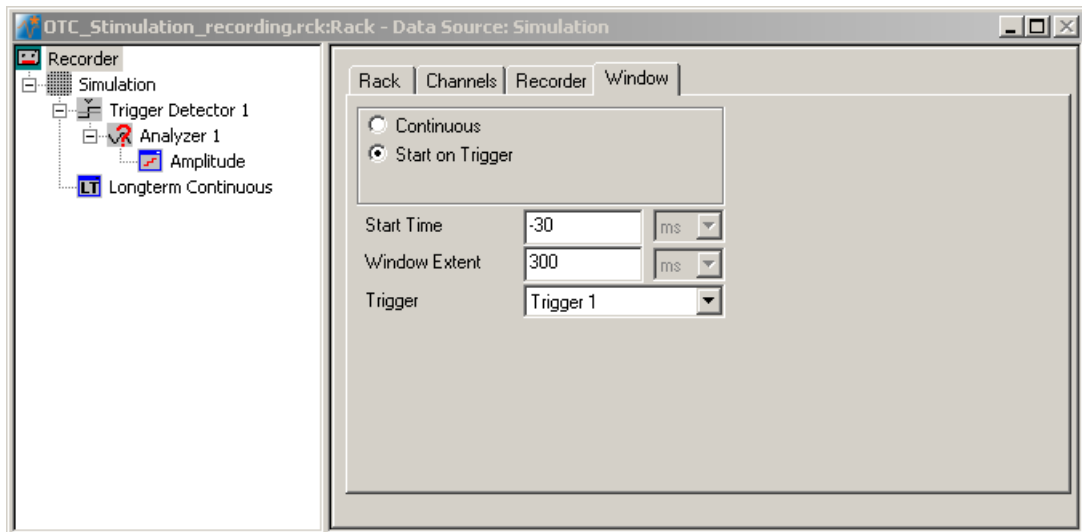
OTC_Stimulation_recording.rck:Rack - Data Source: Simulation

Recorder
Simulation
Trigger Detector 1
Analyzer 1
Amplitude
LT Longterm Continuous

Rack | Channels | Recorder | Window

Continuous
Start on Trigger

Start Time -30 ms
Window Extent 300 ms
Trigger Trigger 1